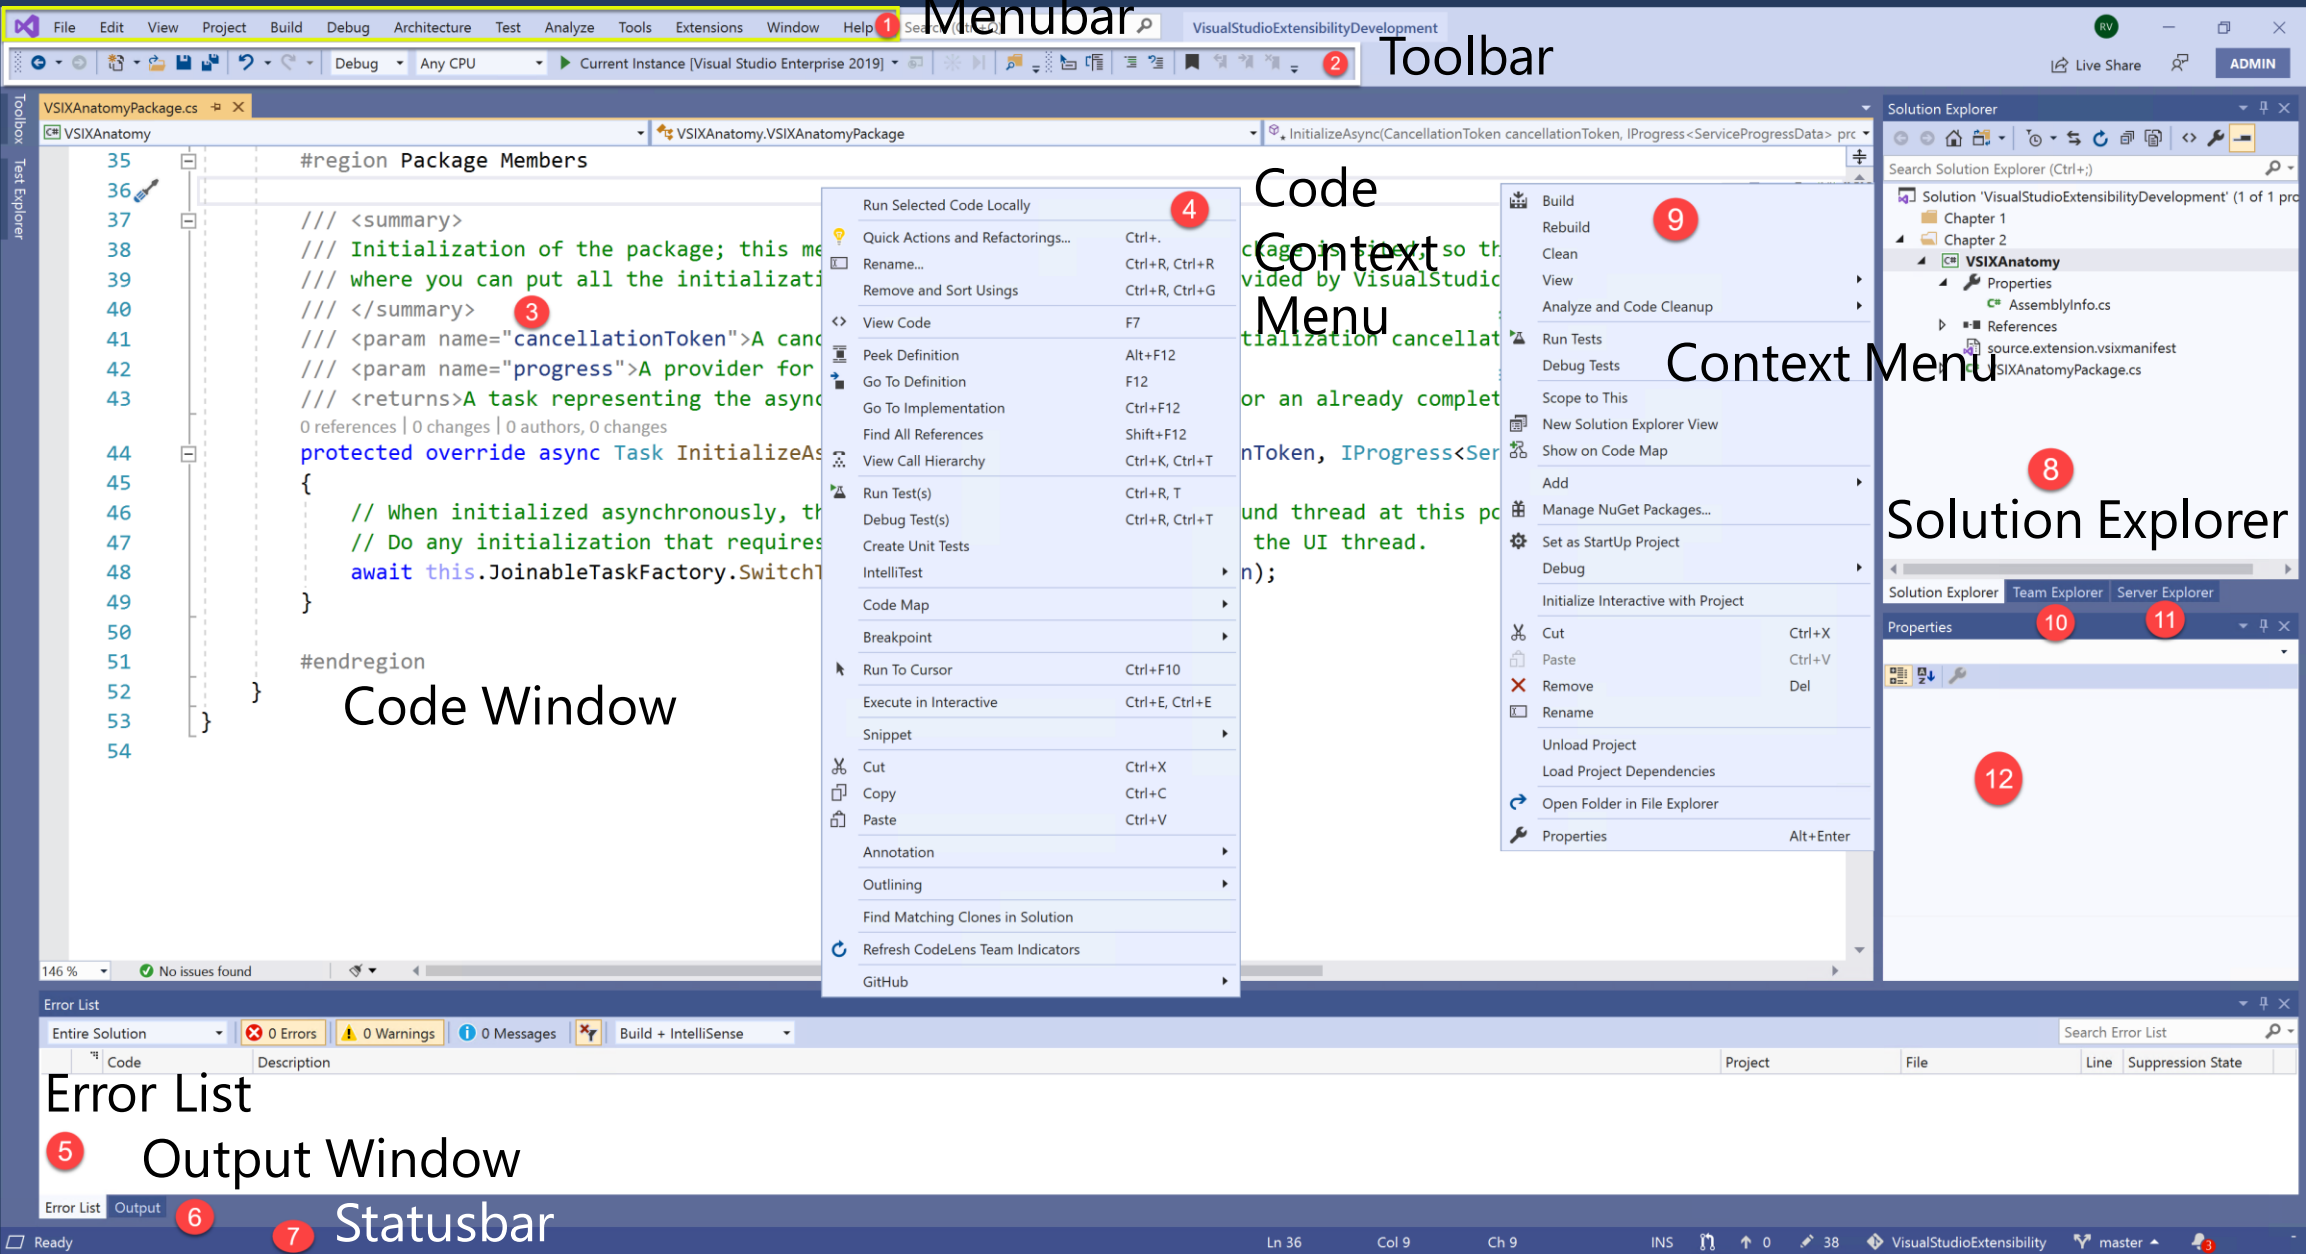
File Edit View Project Build Debug Architecture Test Analyze Tools Extensions Window Help 1 Search (Ctrl+Q) Menubar VisualStudioExtensibilityDevelopment RV

Debug Any CPU Current Instance [Visual Studio Enterprise 2019] 2 Toolbar Live Share ADMIN

Toolbox Test Explorer

VSIXAnatomyPackage.cs

VSIXAnatomy VSIXAnatomy.VSIXAnatomyPackage InitializeAsync(CancellationToken cancellationToken, IProgress<ServiceProgressData> prc

35 #region Package Members
36
37 /// <summary>
38 /// Initialization of the package; this me ckage is sited, so th
39 /// where you can put all the initializati vided by Visual Studio
40 /// </summary> 3
41 /// <param name="cancellationToken">A canc tialization cancellat
42 /// <param name="progress">A provider for
43 /// <returns>A task representing the async or an already complet
0 references | 0 changes | 0 authors, 0 changes
44 protected override async Task InitializeAs nToken, IProgress<Ser
45 {
46 // When initialized asynchronously, th und thread at this po
47 // Do any initialization that requires the UI thread.
48 await this.JoinableTaskFactory.SwitchT n);
49 }
50
51 #endregion
52 }
53 }
54

Code Window

Code Context Menu

4

| | |
|---|---|
| Run Selected Code Locally | |
| Quick Actions and Refactorings... | Ctrl+. |
| Rename... | Ctrl+R, Ctrl+R |
| Remove and Sort Usings | Ctrl+R, Ctrl+G |
| View Code | F7 |
| Peek Definition | Alt+F12 |
| Go To Definition | F12 |
| Go To Implementation | Ctrl+F12 |
| Find All References | Shift+F12 |
| View Call Hierarchy | Ctrl+K, Ctrl+T |
| Run Test(s) | Ctrl+R, T |
| Debug Test(s) | Ctrl+R, Ctrl+T |
| Create Unit Tests | |
| IntelliTest | |
| Code Map | |
| Breakpoint | |
| Run To Cursor | Ctrl+F10 |
| Execute in Interactive | Ctrl+E, Ctrl+E |
| Snippet | |
| Cut | Ctrl+X |
| Copy | Ctrl+C |
| Paste | Ctrl+V |
| Annotation | |
| Outlining | |
| Find Matching Clones in Solution | |
| Refresh CodeLens Team Indicators | |
| GitHub | |

9 Context Menu

| | |
|---|---|
| Build | |
| Rebuild | |
| Clean | |
| View | |
| Analyze and Code Cleanup | |
| Run Tests | |
| Debug Tests | |
| Scope to This | |
| New Solution Explorer View | |
| Show on Code Map | |
| Add | |
| Manage NuGet Packages... | |
| Set as StartUp Project | |
| Debug | |
| Initialize Interactive with Project | |
| Cut | Ctrl+X |
| Paste | Ctrl+V |
| Remove | Del |
| Rename | |
| Unload Project | |
| Load Project Dependencies | |
| Open Folder in File Explorer | |
| Properties | Alt+Enter |

Solution Explorer
Search Solution Explorer (Ctrl+;)
Solution 'VisualStudioExtensibilityDevelopment' (1 of 1 pro
Chapter 1
Chapter 2
VSIXAnatomy
Properties
AssemblyInfo.cs
References
source.extension.vsixmanifest
VSIXAnatomyPackage.cs
8
Solution Explorer
Solution Explorer Team Explorer Server Explorer
10 11
Properties
12

146 % No issues found

Error List
Entire Solution 0 Errors 0 Warnings 0 Messages Build + IntelliSense Search Error List
Code Description Project File Line Suppression State
Error List
5 Output Window
Error List Output 6
7 Statusbar
Ready Ln 36 Col 9 Ch 9 INS 0 38 VisualStudioExtensibility master